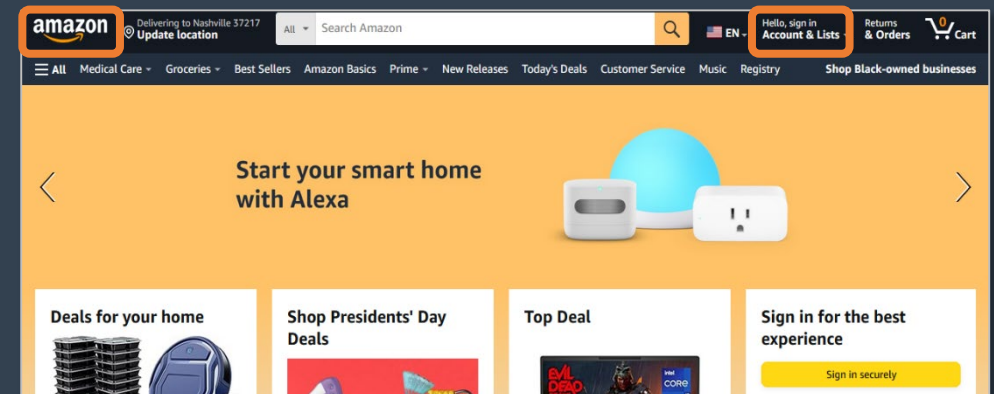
amazon

Delivering to Nashville 37217
Update location

All
Search Amazon

EN

Hello, sign in
Account & Lists

Returns
& Orders

0
Cart

All
Medical Care
Groceries
Best Sellers
Amazon Basics
Prime
New Releases
Today's Deals
Customer Service
Music
Registry
Shop Black-owned businesses

Start your smart home with Alexa

Deals for your home

Shop Presidents' Day Deals

Top Deal

EVIL DEAD

intel CORE

Sign in for the best experience

Sign in securely